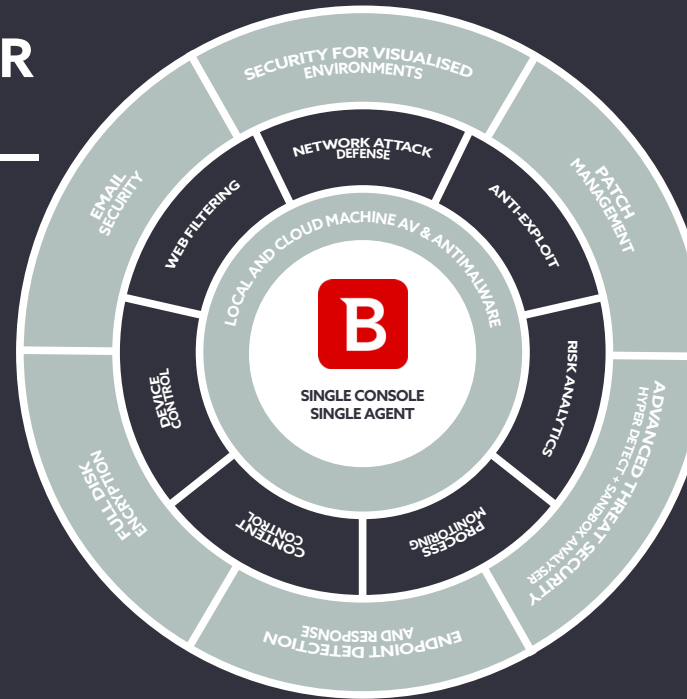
R

SECURITY FOR VISUALISED ENVIRONMENTS

PATCH MANAGEMENT

ADVANCED THREAT SECURITY
HYPER DETECT + SANDBOX ANALYSER

ENDPOINT DETECTION AND RESPONSE

FULL DISK ENCRYPTION

EMAIL SECURITY

NETWORK ATTACK DEFENSE

ANTI-EXPLOIT

RISK ANALYTICS

PROCESS MONITORING

CONTENT CONTROL

DEVICE CONTROL

WEB FILTERING

LOCAL AND CLOUD MACHINE AV & ANTIMALWARE

B

SINGLE CONSOLE
SINGLE AGENT